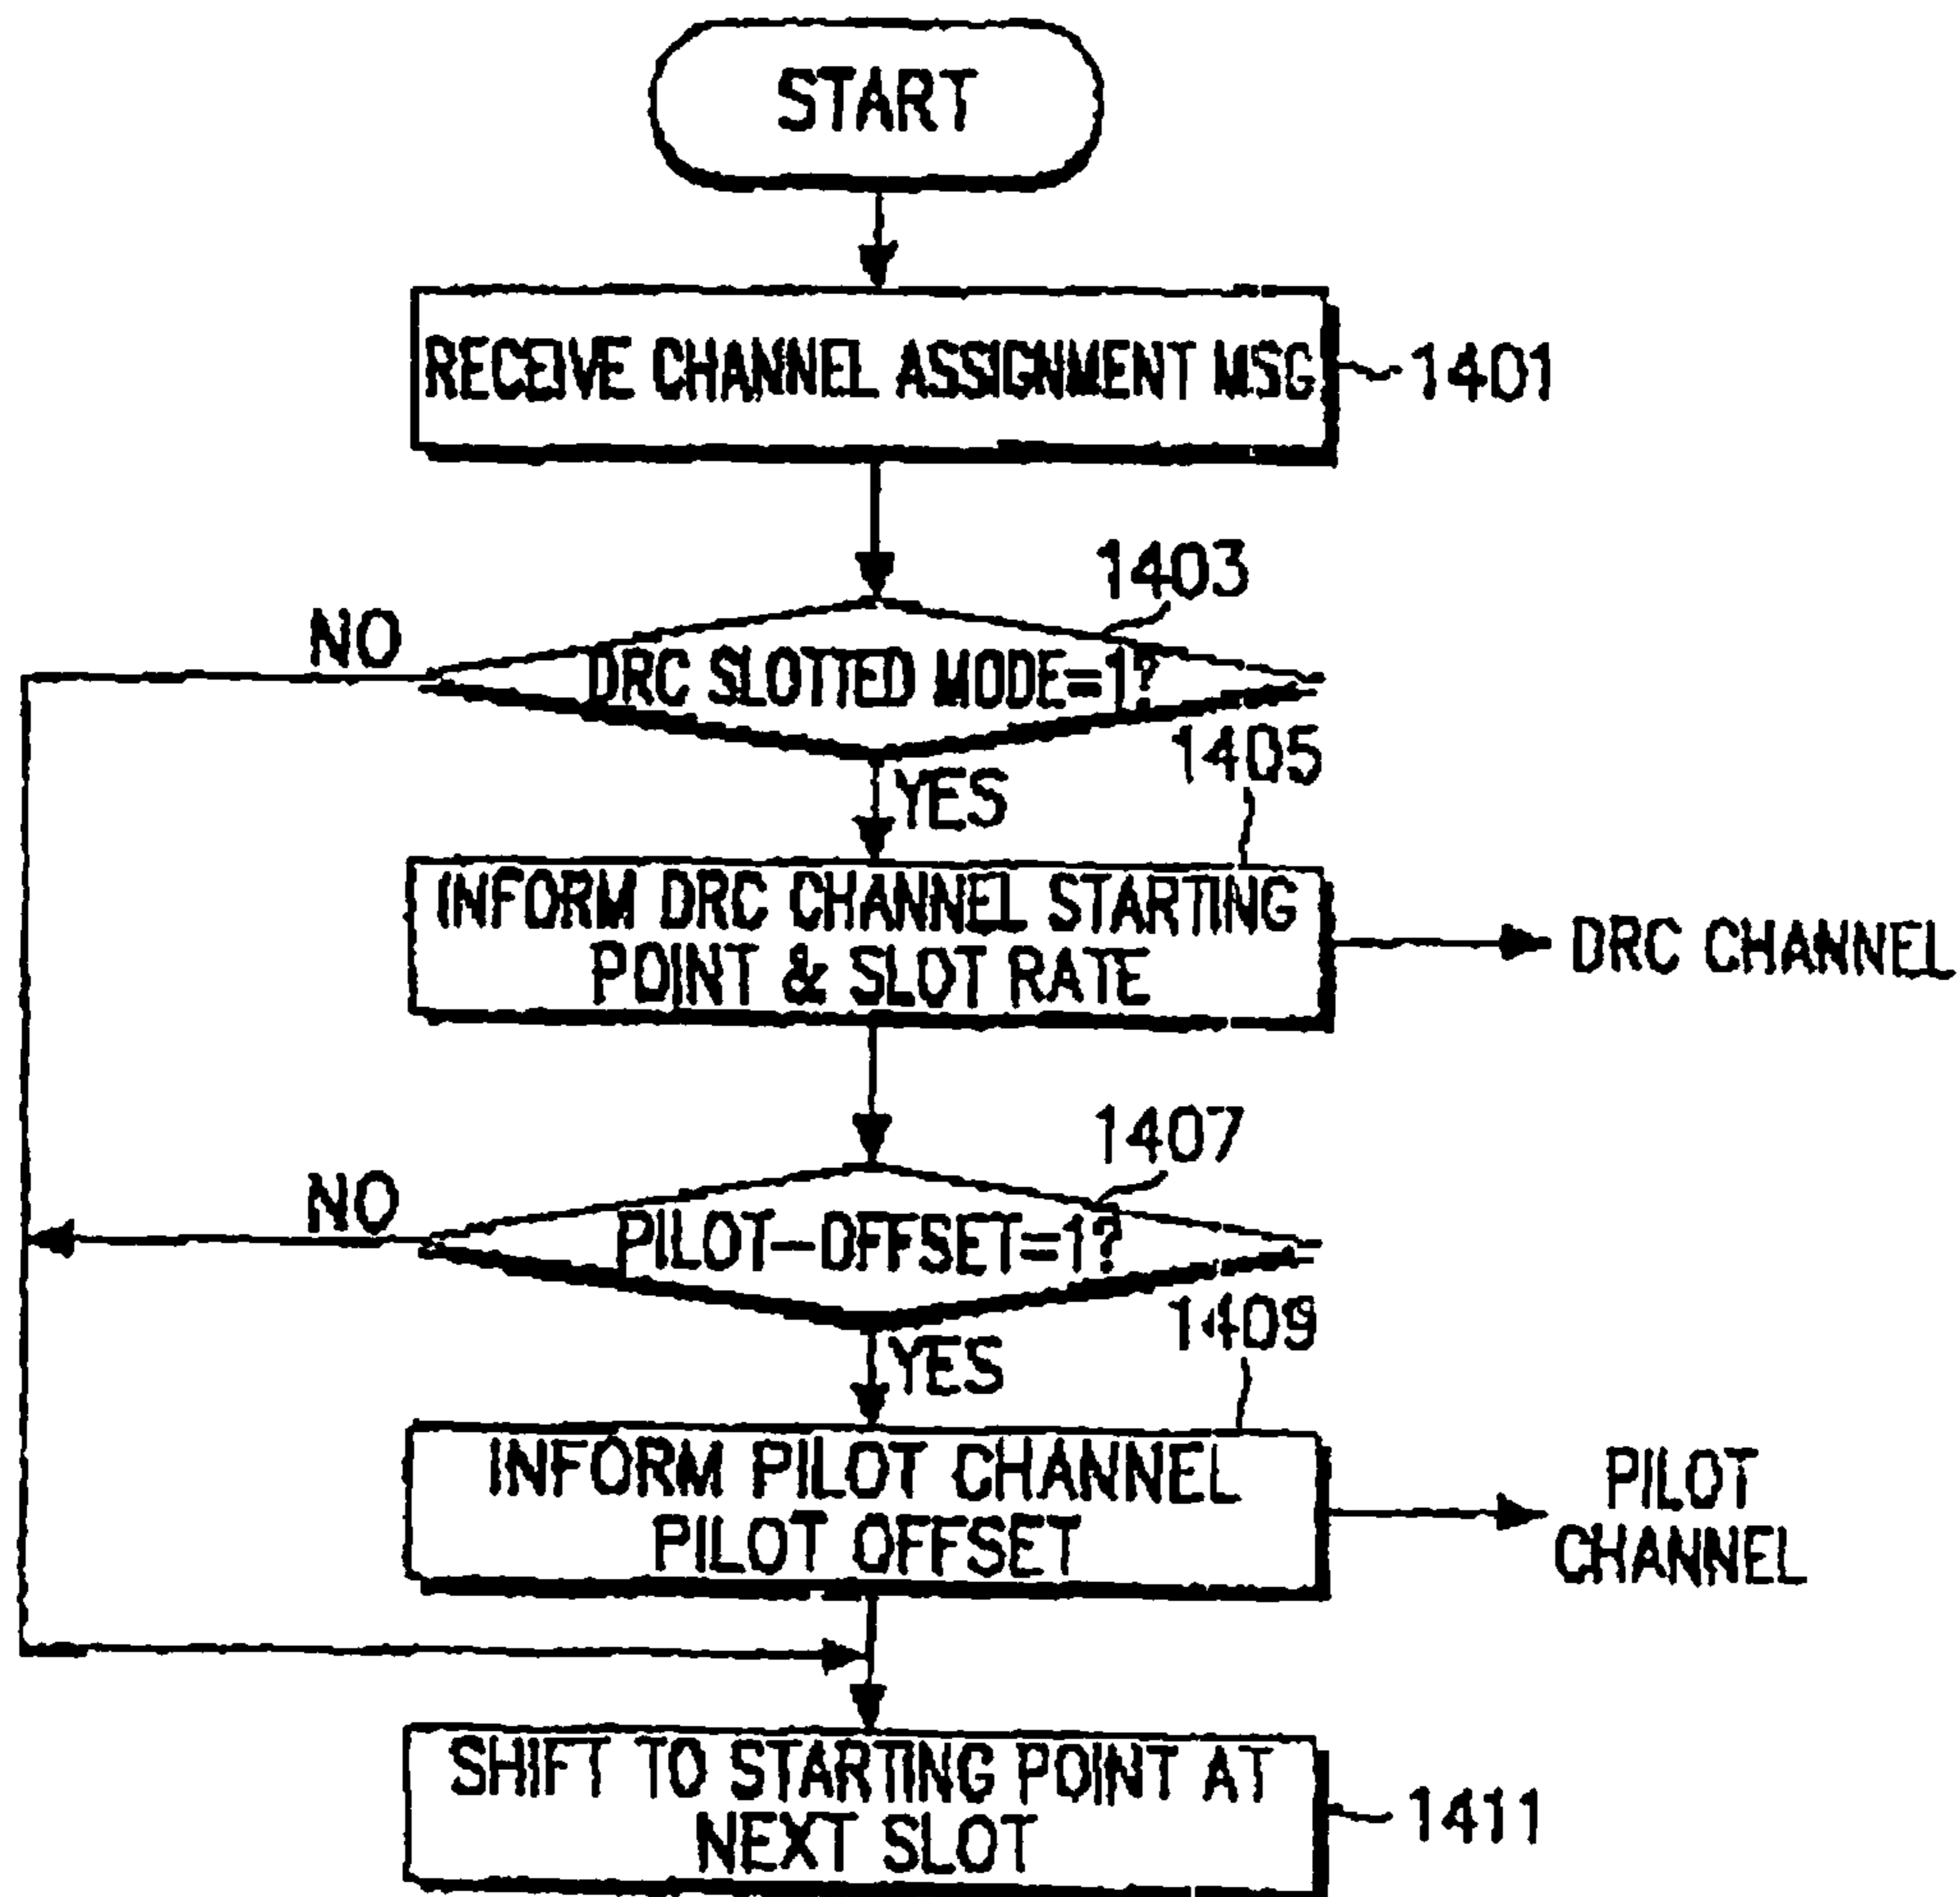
START

RECEIVE CHANNEL ASSIGNMENT MSG

1401

1403

NO

DRC SLOTTED MODE=1?

YES

1405

INFORM DRC CHANNEL STARTING POINT & SLOT RATE

DRC CHANNEL

1407

NO

PILOT-OFFSET=1?

YES

1409

INFORM PILOT CHANNEL PILOT OFFSET

PILOT CHANNEL

SHIFT TO STARTING POINT AT NEXT SLOT

1411